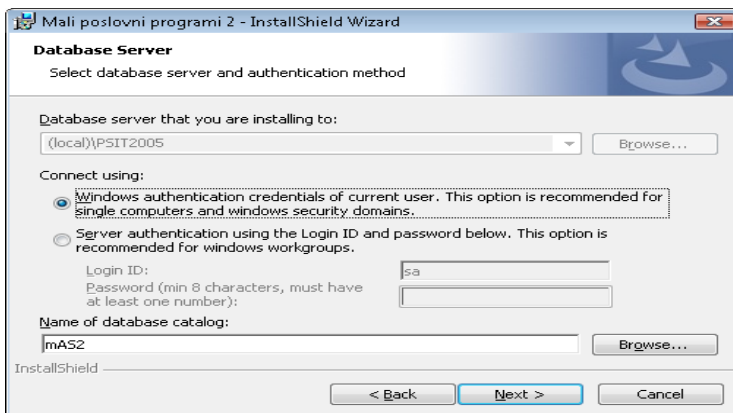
Mali poslovni programi 2 - InstallShield Wizard

Database Server

Select database server and authentication method

Database server that you are installing to:

(local)\PSIT2005

Browse...

Connect using:

Windows authentication credentials of current user. This option is recommended for single computers and windows security domains.

Server authentication using the Login ID and password below. This option is recommended for windows workgroups.

Login ID:

sa

Password (min 8 characters, must have at least one number):

Name of database catalog:

mAS2

Browse...

InstallShield

< Back

Next >

Cancel